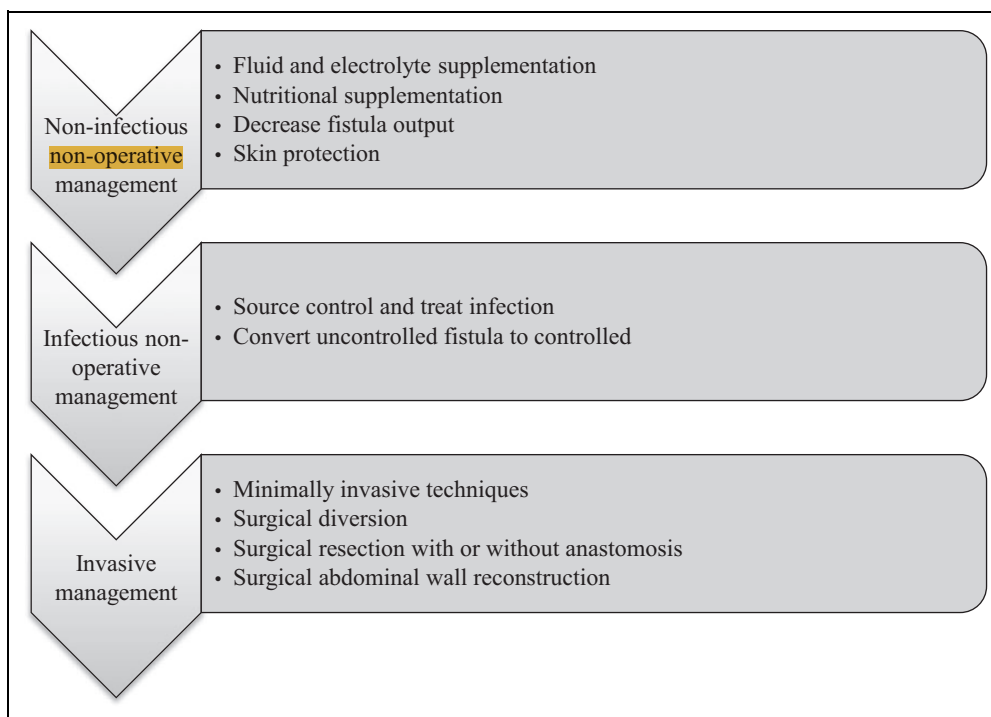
Non-infectious non-operative management

- Fluid and electrolyte supplementation
- Nutritional supplementation
- Decrease fistula output
- Skin protection

Infectious non-operative management

- Source control and treat infection
- Convert uncontrolled fistula to controlled

Invasive management

- Minimally invasive techniques
- Surgical diversion
- Surgical resection with or without anastomosis
- Surgical abdominal wall reconstruction